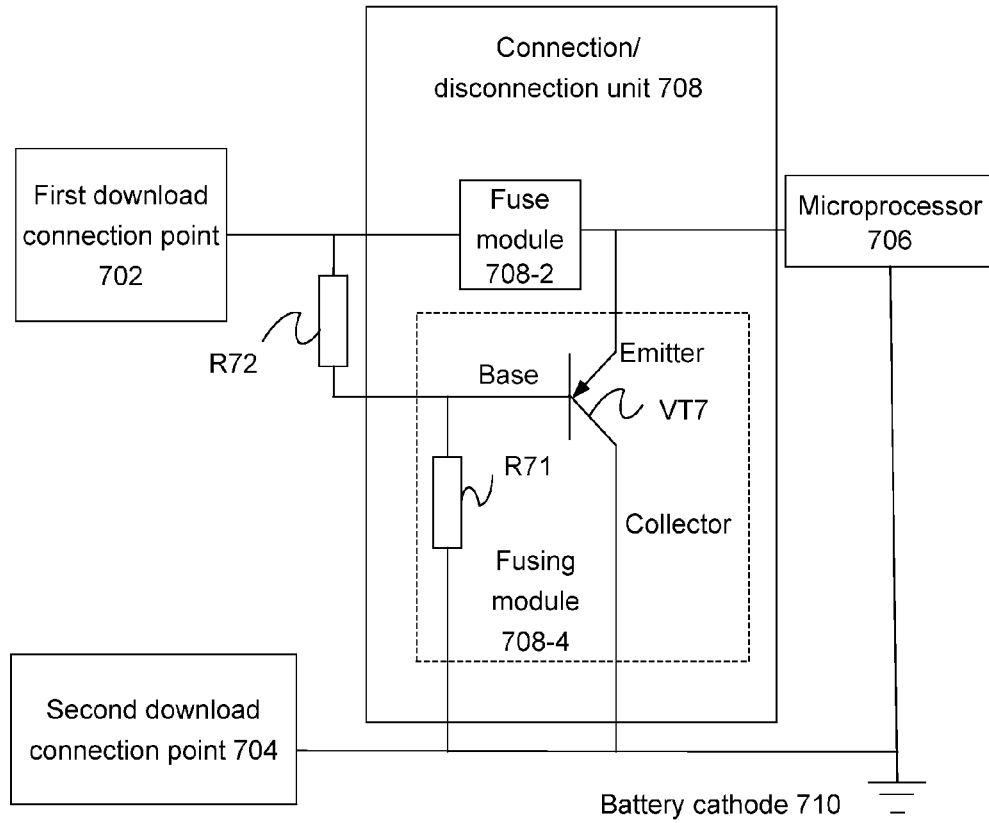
Connection/ disconnection unit 708

First download connection point 702

Fuse module 708-2

Microprocessor 706

R72

Emitter

Base

VT7

R71

Collector

Fusing module 708-4

Second download connection point 704

Battery cathode 710